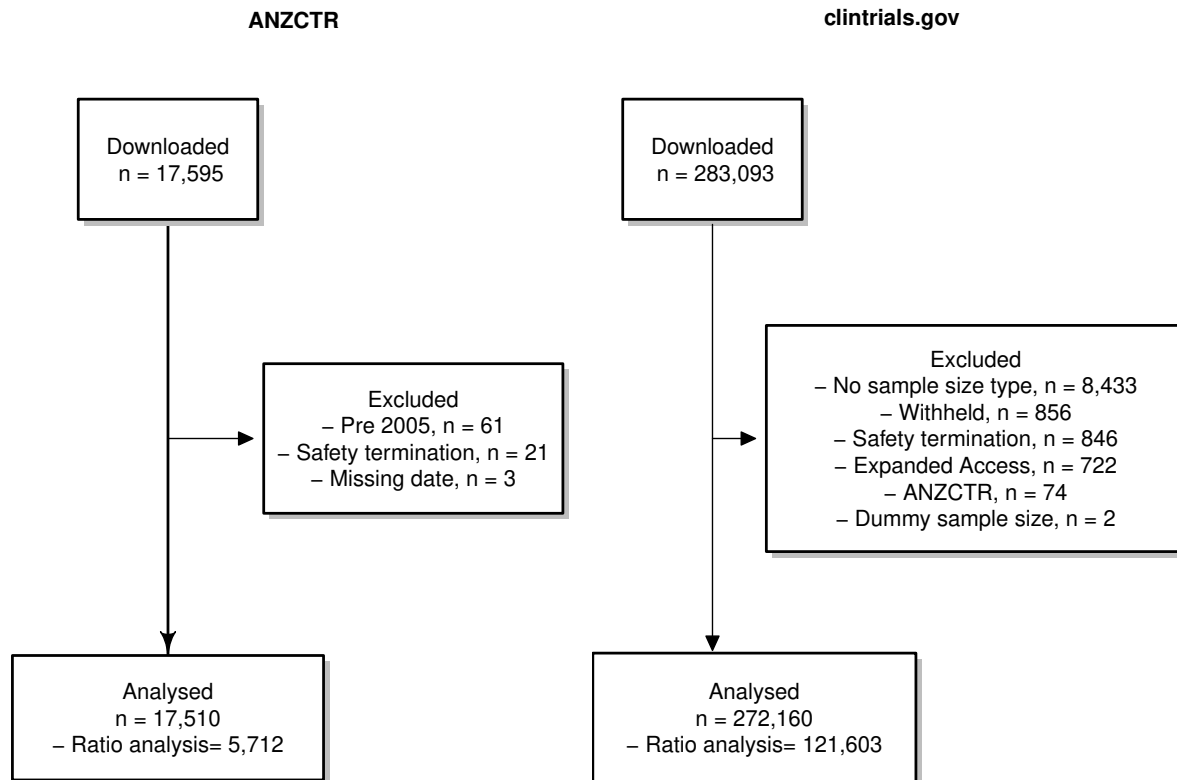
ANZCTR

Downloaded
n = 17,595

Excluded
– Pre 2005, n = 61
– Safety termination, n = 21
– Missing date, n = 3

Analysed
n = 17,510
– Ratio analysis= 5,712

clintrials.gov

Downloaded
n = 283,093

Excluded
– No sample size type, n = 8,433
– Withheld, n = 856
– Safety termination, n = 846
– Expanded Access, n = 722
– ANZCTR, n = 74
– Dummy sample size, n = 2

Analysed
n = 272,160
– Ratio analysis= 121,603